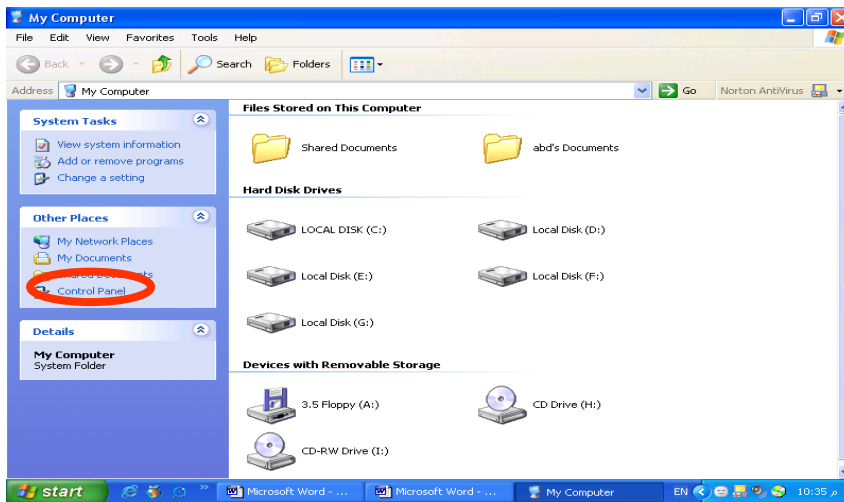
My Computer

File Edit View Favorites Tools Help

Back Search Folders

Address My Computer Go Norton AntiVirus

System Tasks

View system information
Add or remove programs
Change a setting

Other Places

My Network Places
My Documents
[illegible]
Control Panel

Details

My Computer
System Folder

Files Stored on This Computer

Shared Documents
abd's Documents

Hard Disk Drives

LOCAL DISK (C:)
Local Disk (D:)
Local Disk (E:)
Local Disk (F:)
Local Disk (G:)

Devices with Removable Storage

3.5 Floppy (A:)
CD Drive (H:)
CD-RW Drive (I:)

start Microsoft Word - ... Microsoft Word - ... My Computer EN 10:35 م